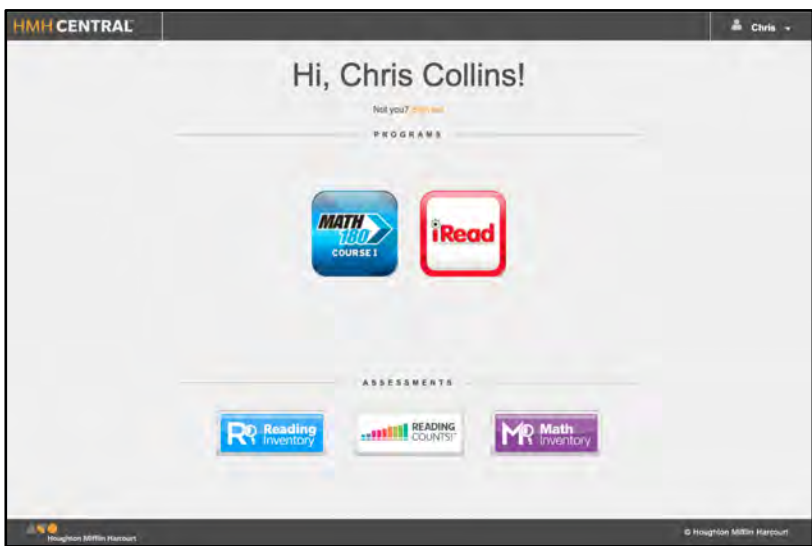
HMH CENTRAL

Chris

Hi, Chris Collins!

Not you? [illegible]

PROGRAMS

MATH 180 COURSE I

iRead

ASSESSMENTS

R Reading Inventory

READING COUNTS!

M Math Inventory

Houghton Mifflin Harcourt

© Houghton Mifflin Harcourt